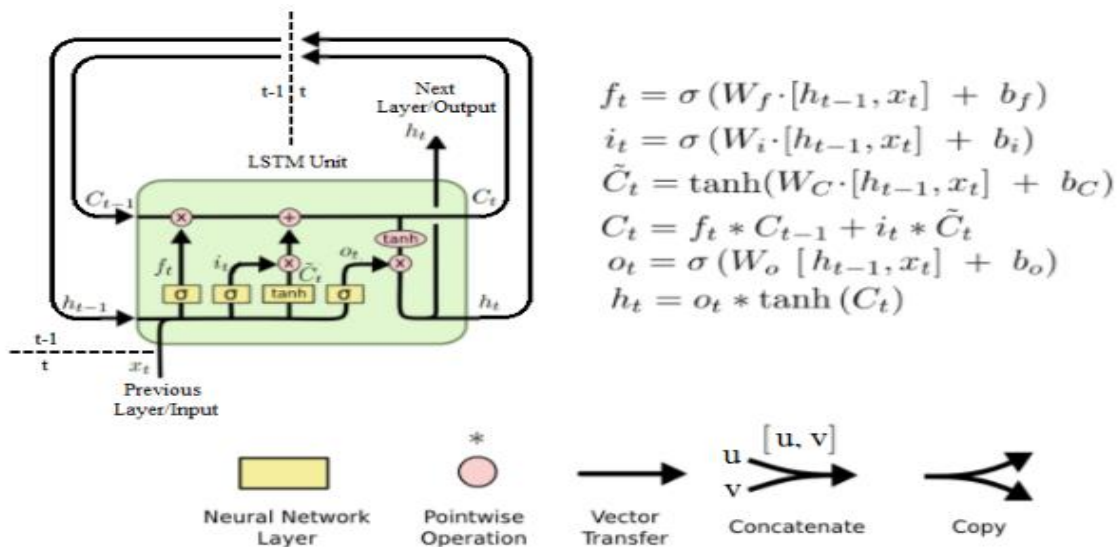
t-1 t

Next Layer/Output

$h_t$

LSTM Unit

$C_{t-1}$

$C_t$

×

+

tanh

×

$f_t$

$i_t$

$\tilde{C}_t$

$o_t$

×

σ

σ

tanh

σ

$h_{t-1}$

$h_t$

t-1

t

$x_t$

Previous Layer/Input

$f_t = \sigma\left(W_f \cdot [h_{t-1}, x_t] \ + \ b_f\right)$
$i_t = \sigma\left(W_i \cdot [h_{t-1}, x_t] \ + \ b_i\right)$
$\tilde{C}_t = \tanh(W_C \cdot [h_{t-1}, x_t] \ + \ b_C)$
$C_t = f_t * C_{t-1} + i_t * \tilde{C}_t$
$o_t = \sigma\left(W_o \ [\, h_{t-1}, x_t] \ + \ b_o\right)$
$h_t = o_t * \tanh\left(C_t\right)$

Neural Network Layer

*

Pointwise Operation

Vector Transfer

[u, v]

u

v

Concatenate

Copy